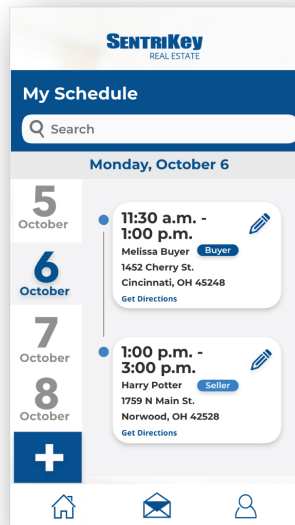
SentriKey
REAL ESTATE

My Schedule

Search

Monday, October 6

5
October

6
October

7
October

8
October

+

11:30 a.m. - 1:00 p.m.
Melissa Buyer Buyer
1452 Cherry St.
Cincinnati, OH 45248
Get Directions

1:00 p.m. - 3:00 p.m.
Harry Potter Seller
1759 N Main St.
Norwood, OH 42528
Get Directions